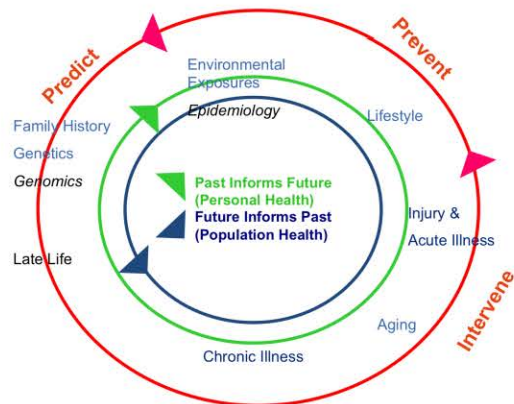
Predict

Prevent

Intervene

Environmental Exposures

Epidemiology

Lifestyle

Family History

Genetics

Genomics

Past Informs Future (Personal Health)

Future Informs Past (Population Health)

Injury & Acute Illness

Late Life

Aging

Chronic Illness